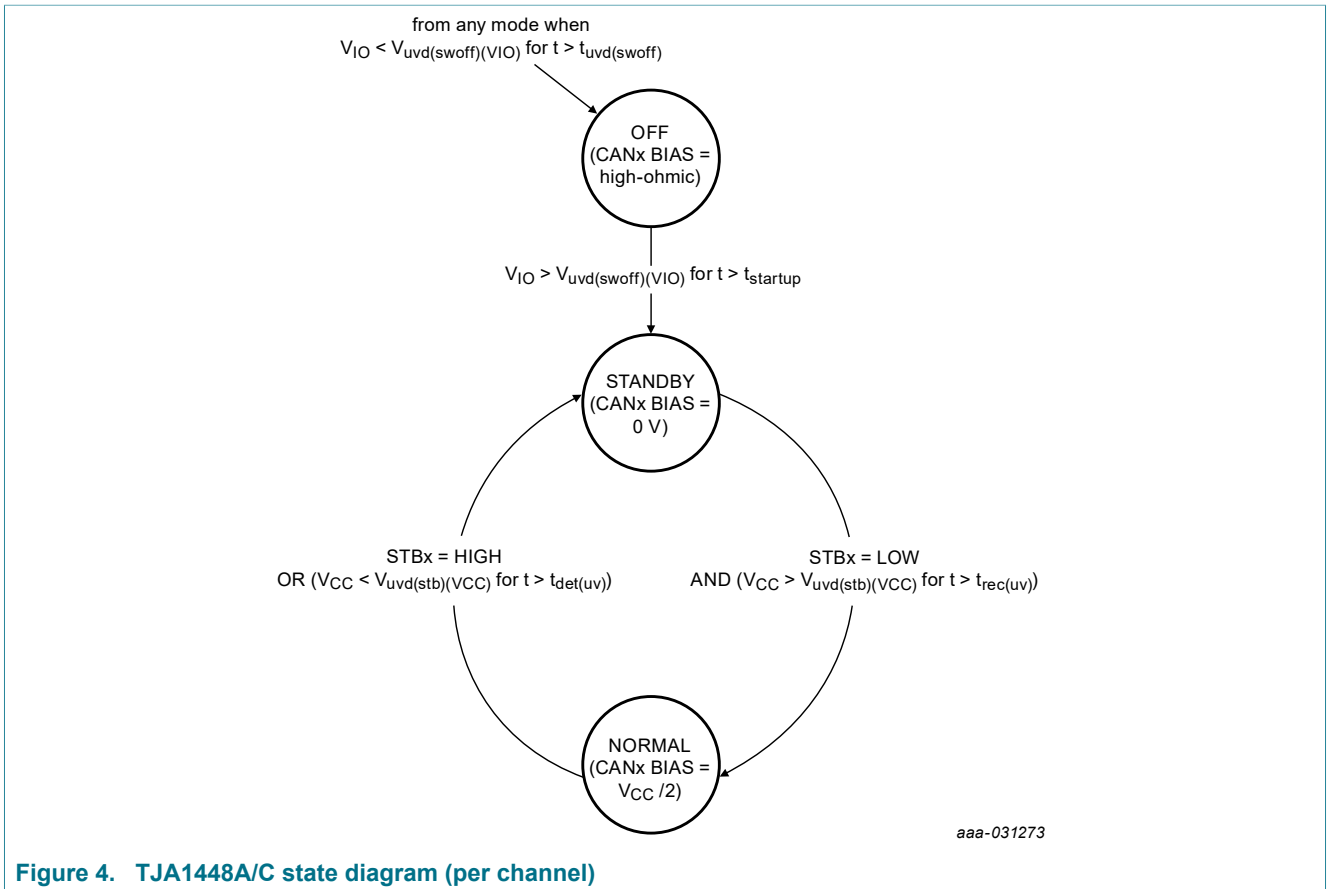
from any mode when
$V_{IO} < V_{uvd(swoff)(VIO)}$ for $t > t_{uvd(swoff)}$

OFF
(CANx BIAS =
high-ohmic)

$V_{IO} > V_{uvd(swoff)(VIO)}$ for $t > t_{startup}$

STANDBY
(CANx BIAS =
0 V)

STBx = HIGH
OR ($V_{CC} < V_{uvd(stb)(VCC)}$ for $t > t_{det(uv)}$)

STBx = LOW
AND ($V_{CC} > V_{uvd(stb)(VCC)}$ for $t > t_{rec(uv)}$)

NORMAL
(CANx BIAS =
$V_{CC}$ /2)

aaa-031273

Figure 4. TJA1448A/C state diagram (per channel)